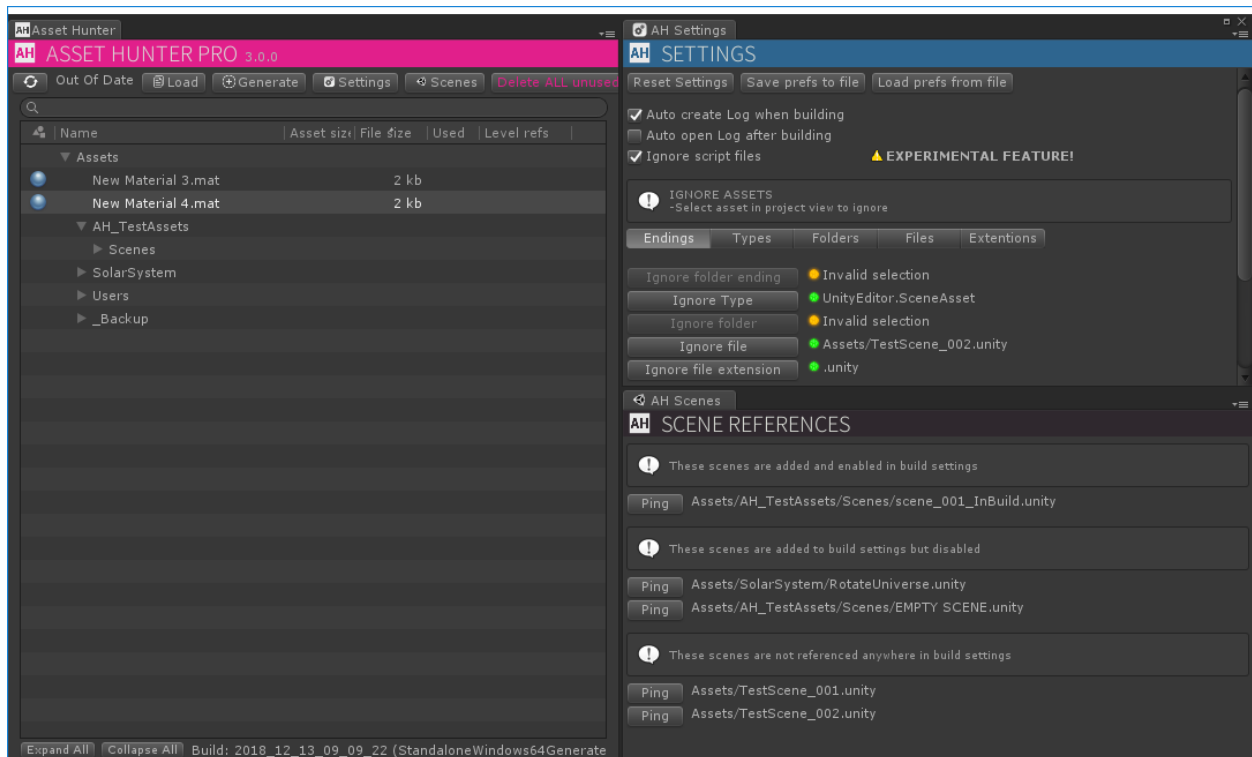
AH Asset Hunter

AH ASSET HUNTER PRO 3.0.0

Out Of Date | Load | Generate | Settings | Scenes | Delete ALL unused

| Name | Asset size | File size | Used | Level refs |
|---|---|---|---|---|
| Assets | | | | |
| New Material 3.mat | | 2 kb | | |
| New Material 4.mat | | 2 kb | | |
| AH_TestAssets | | | | |
| Scenes | | | | |
| SolarSystem | | | | |
| Users | | | | |
| _Backup | | | | |

Expand All | Collapse All | Build: 2018_12_13_09_09_22 (StandaloneWindows64Generate

AH Settings

AH SETTINGS

Reset Settings | Save prefs to file | Load prefs from file

Auto create Log when building
Auto open Log after building
Ignore script files ⚠ EXPERIMENTAL FEATURE!

IGNORE ASSETS
-Select asset in project view to ignore

Endings | Types | Folders | Files | Extentions

Ignore folder ending — Invalid selection
Ignore Type — UnityEditor.SceneAsset
Ignore folder — Invalid selection
Ignore file — Assets/TestScene_002.unity
Ignore file extension — .unity

AH Scenes

AH SCENE REFERENCES

These scenes are added and enabled in build settings

Ping Assets/AH_TestAssets/Scenes/scene_001_InBuild.unity

These scenes are added to build settings but disabled

Ping Assets/SolarSystem/RotateUniverse.unity
Ping Assets/AH_TestAssets/Scenes/EMPTY SCENE.unity

These scenes are not referenced anywhere in build settings

Ping Assets/TestScene_001.unity
Ping Assets/TestScene_002.unity